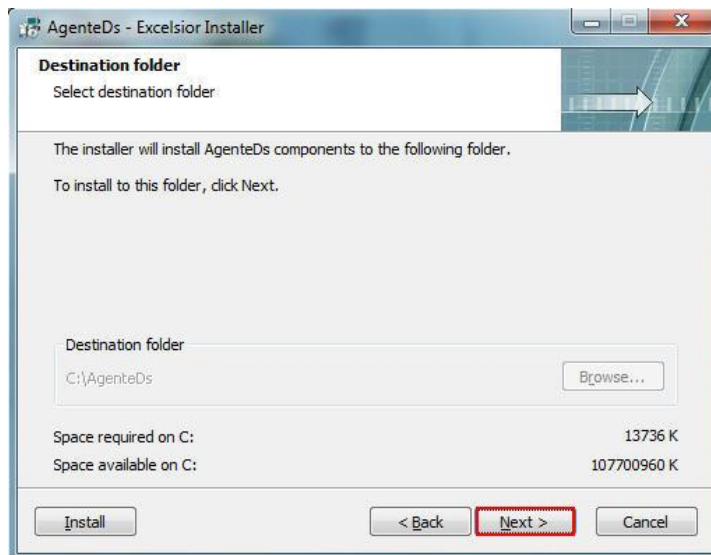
AgenteDs - Excelsior Installer

Destination folder
Select destination folder

The installer will install AgenteDs components to the following folder.

To install to this folder, click Next.

Destination folder
C:\AgenteDs
Browse...

Space required on C: 13736 K
Space available on C: 107700960 K

Install
< Back
Next >
Cancel